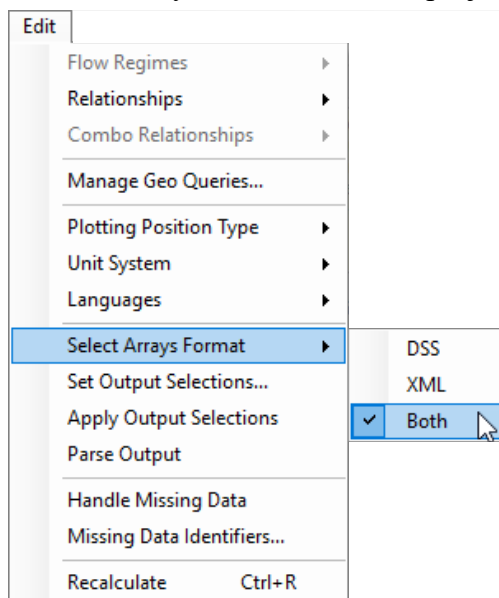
Edit
Flow Regimes
Relationships
Combo Relationships
Manage Geo Queries...
Plotting Position Type
Unit System
Languages
Select Arrays Format
DSS
XML
✓ Both
Set Output Selections...
Apply Output Selections
Parse Output
Handle Missing Data
Missing Data Identifiers...
Recalculate Ctrl+R